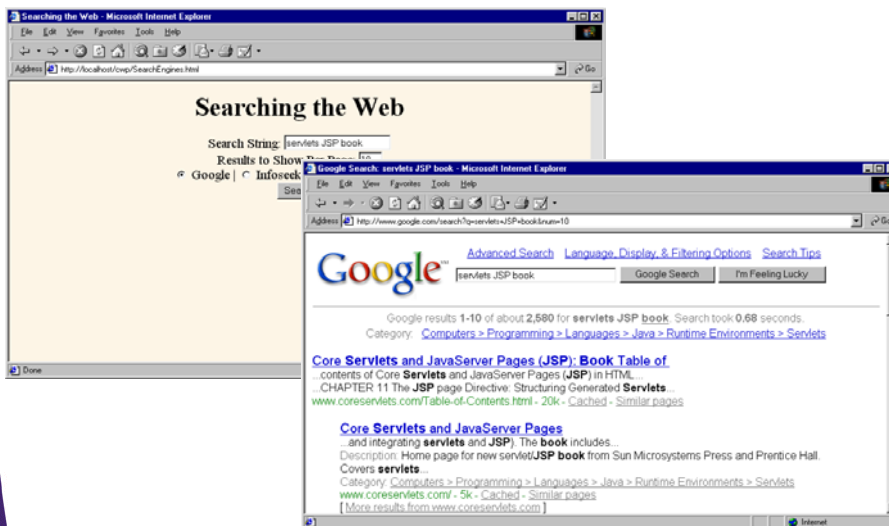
Searching the Web - Microsoft Internet Explorer

File Edit View Favorites Tools Help

Address http://localhost/cwp/SearchEngines.html Go

Searching the Web

Search String: servlets JSP book

Results to Show Per Page: 10

Google | Infoseek

Sea

Done

Google Search: servlets JSP book - Microsoft Internet Explorer

File Edit View Favorites Tools Help

Address http://www.google.com/search?q=servlets+JSP+book&num=10

Google

Advanced Search Language, Display, & Filtering Options Search Tips

servlets JSP book Google Search I'm Feeling Lucky

Google results 1-10 of about 2,580 for servlets JSP book. Search took 0.68 seconds.

Category: Computers > Programming > Languages > Java > Runtime Environments > Servlets

Core Servlets and JavaServer Pages (JSP): Book Table of
...contents of Core Servlets and JavaServer Pages (JSP) in HTML. ...
...CHAPTER 11 The JSP page Directive: Structuring Generated Servlets...
www.coreservlets.com/Table-of-Contents.html - 20k - Cached - Similar pages

Core Servlets and JavaServer Pages
...and integrating servlets and JSP). The book includes...
Description: Home page for new servlet/JSP book from Sun Microsystems Press and Prentice Hall. Covers servlets...
Category: Computers > Programming > Languages > Java > Runtime Environments > Servlets
www.coreservlets.com/ - 5k - Cached - Similar pages
[ More results from www.coreservlets.com ]

Internet